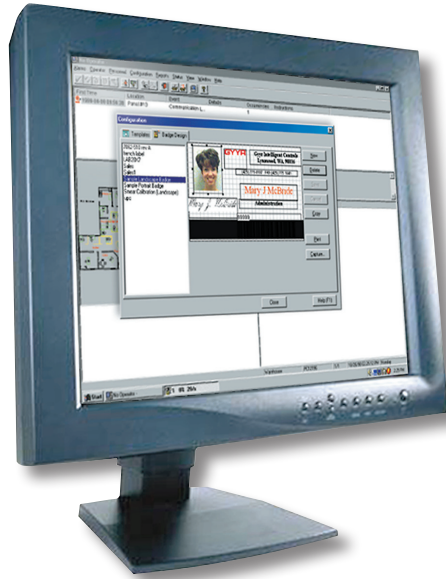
Configuration

Templates

Badge Design

GYYR

Gyyr Intelligent Controls

Mary J McBride

Administration

Mary J McBride

New

Delete

Copy

Print

Options...

Close

Help (F1)

Sample Portrait Badge

Start